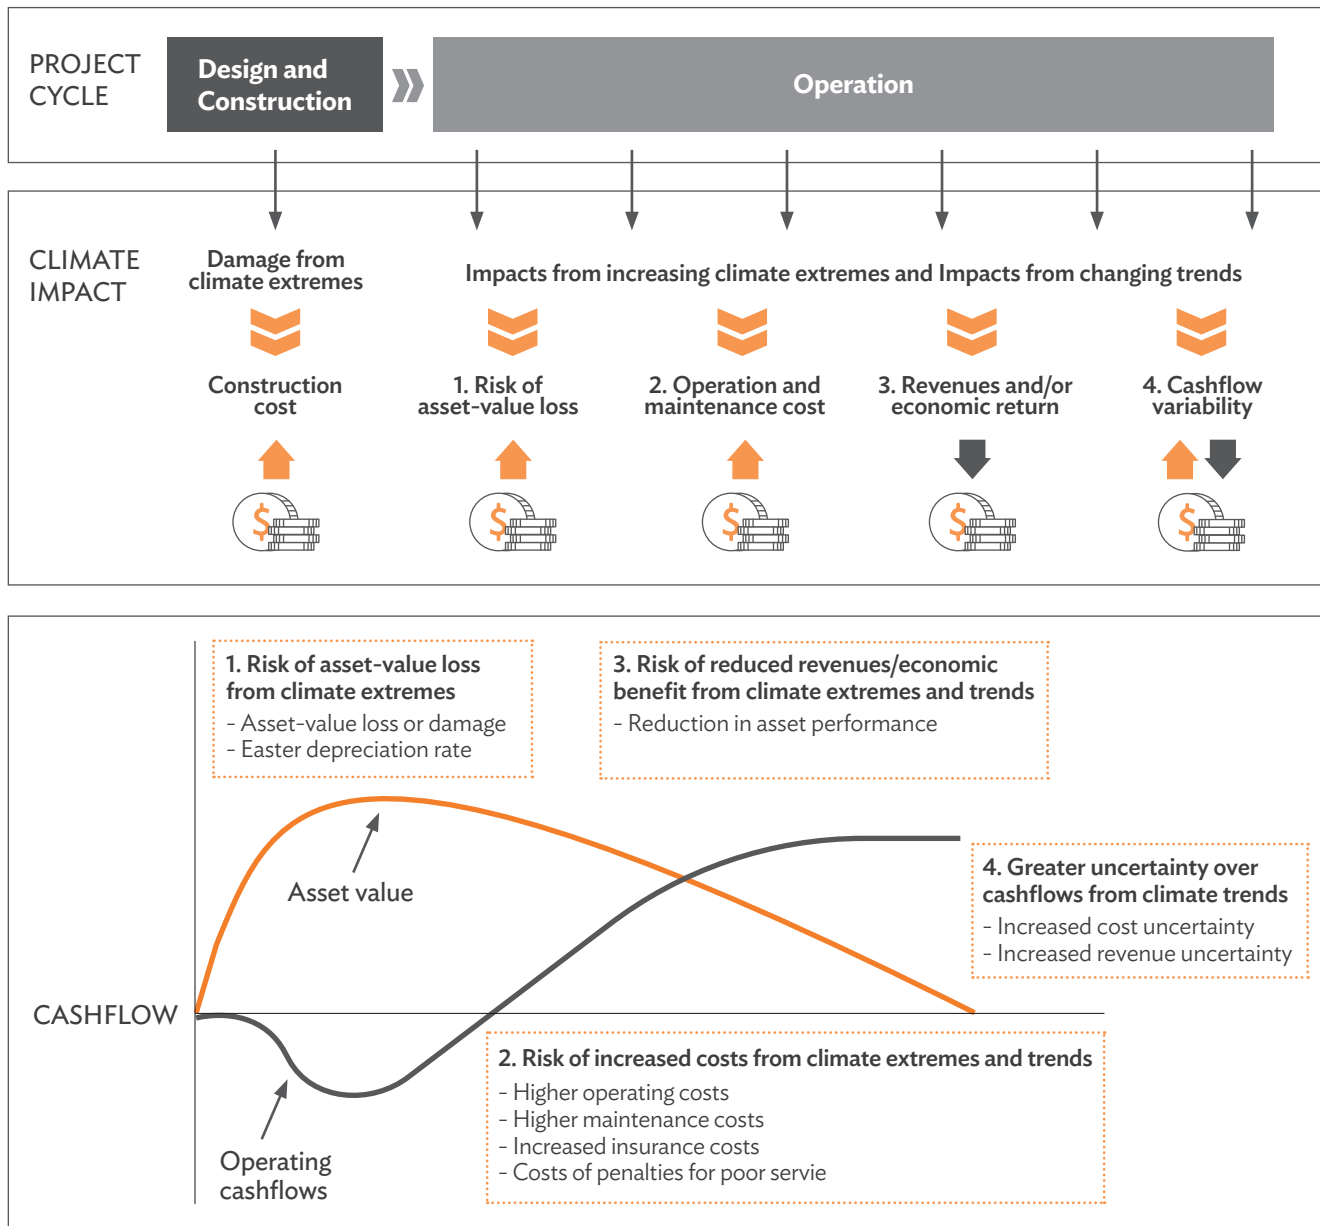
PROJECT CYCLE

Design and Construction

Operation

CLIMATE IMPACT

Damage from climate extremes

Impacts from increasing climate extremes and Impacts from changing trends

Construction cost

1. Risk of asset-value loss

2. Operation and maintenance cost

3. Revenues and/or economic return

4. Cashflow variability

$

$

$

$

$

1. Risk of asset-value loss from climate extremes
- Asset-value loss or damage
- Easter depreciation rate

3. Risk of reduced revenues/economic benefit from climate extremes and trends
- Reduction in asset performance

Asset value

4. Greater uncertainty over cashflows from climate trends
- Increased cost uncertainty
- Increased revenue uncertainty

CASHFLOW

2. Risk of increased costs from climate extremes and trends
- Higher operating costs
- Higher maintenance costs
- Increased insurance costs
- Costs of penalties for poor servie

Operating cashflows